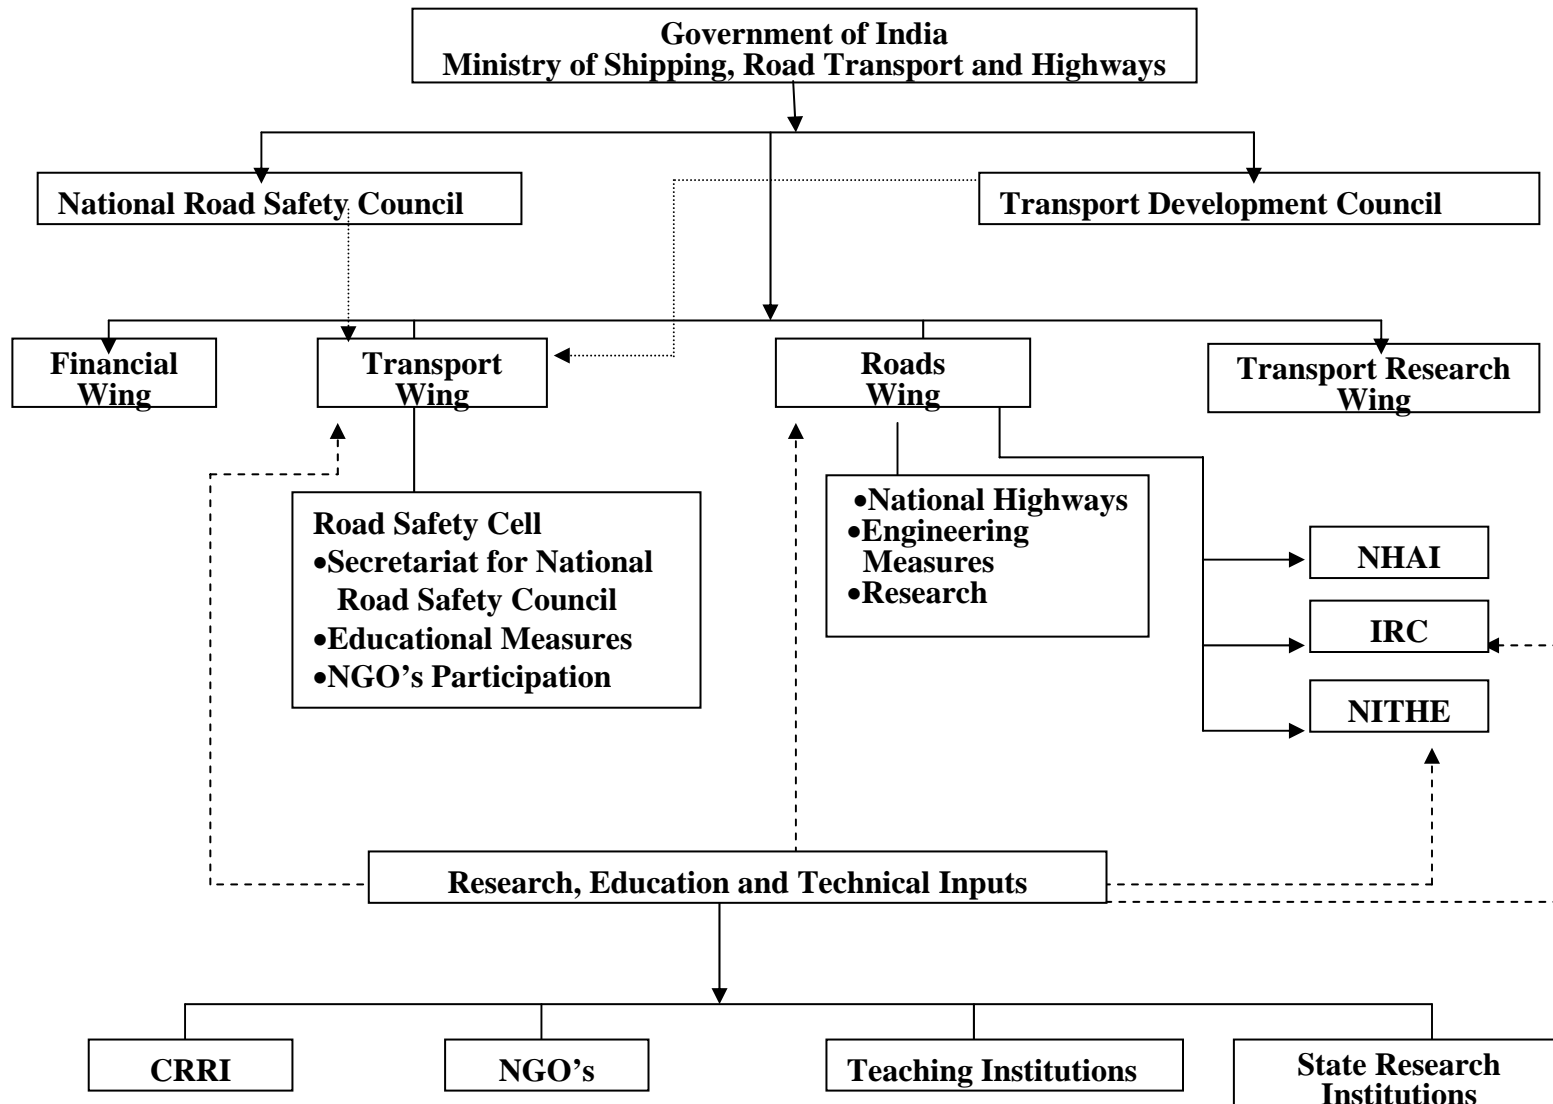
Government of India
Ministry of Shipping, Road Transport and Highways

National Road Safety Council

Transport Development Council

Financial Wing

Transport Wing

Roads Wing

Transport Research Wing

Road Safety Cell
•Secretariat for National Road Safety Council
•Educational Measures
•NGO's Participation

•National Highways
•Engineering Measures
•Research

NHAI

IRC

NITHE

Research, Education and Technical Inputs

CRRI

NGO's

Teaching Institutions

State Research Institutions